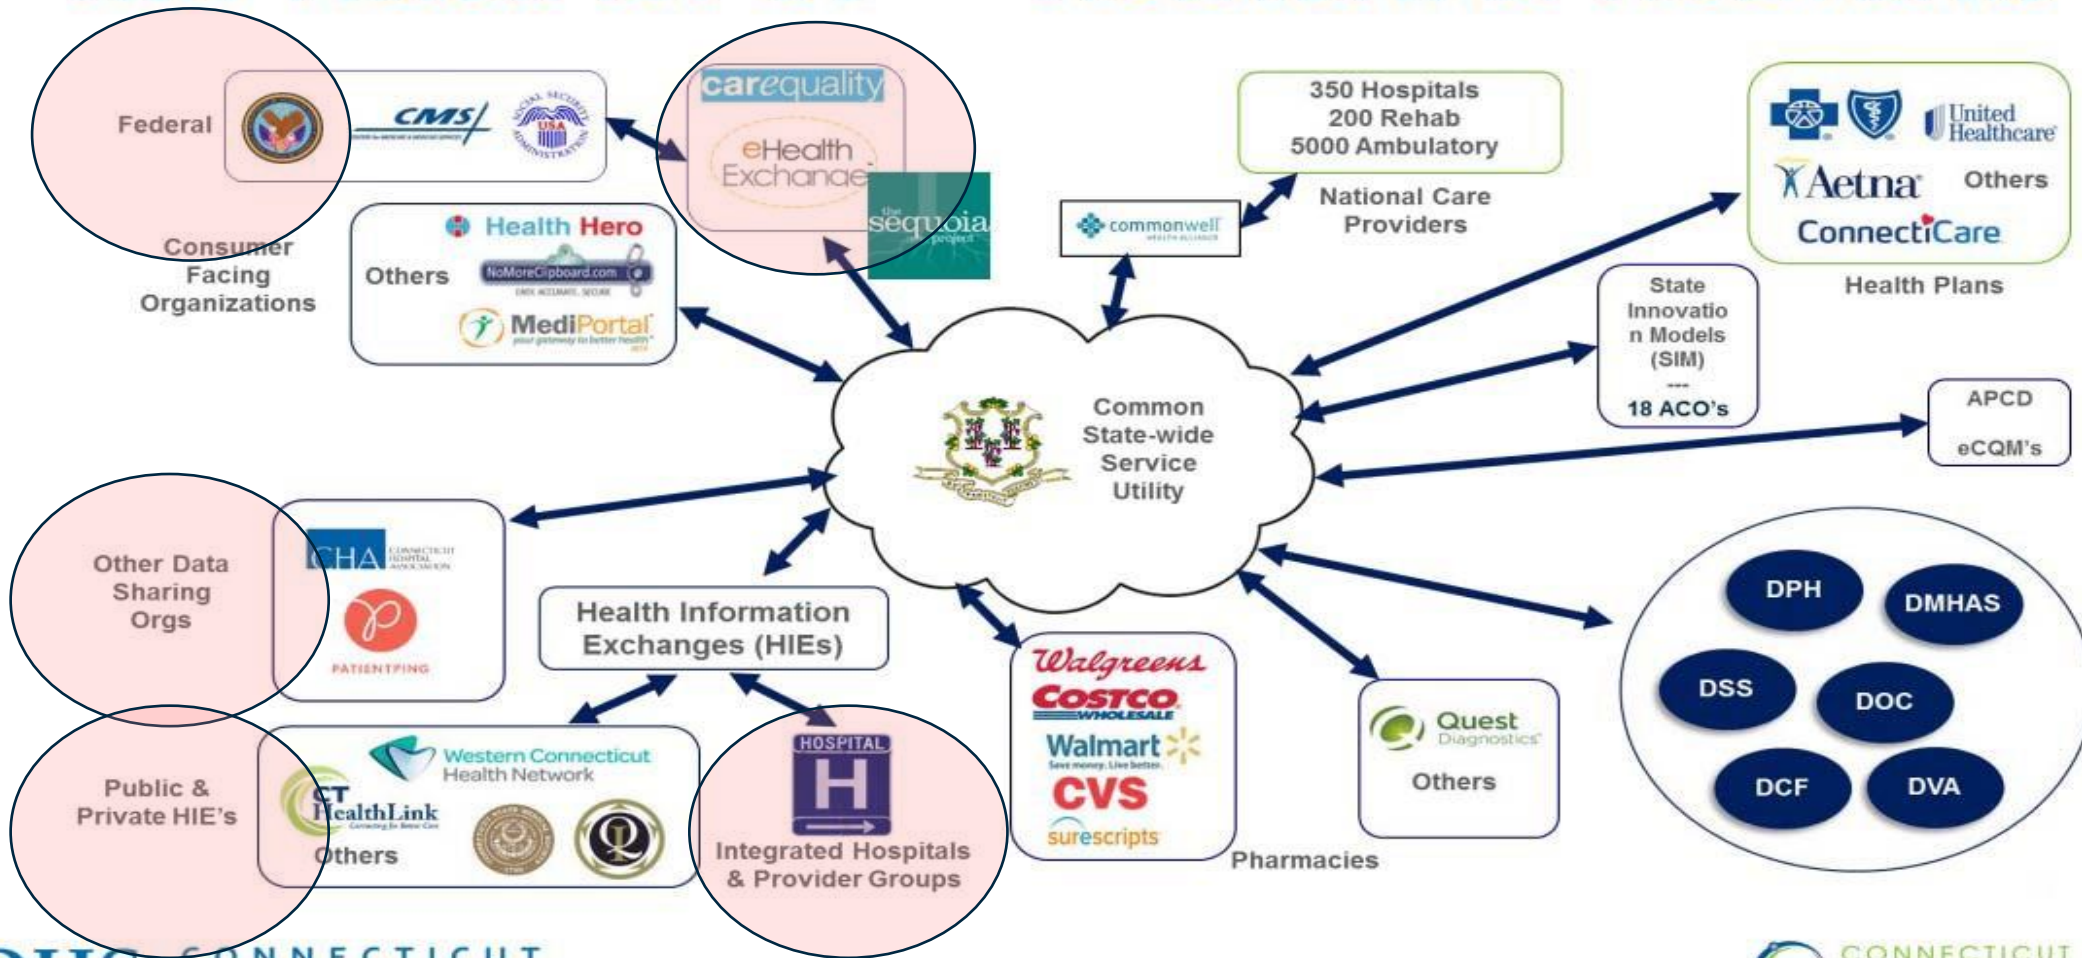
Federal

CMS

carequality

eHealth Exchange

the sequoia project

350 Hospitals
200 Rehab
5000 Ambulatory

National Care Providers

commonwell

United Healthcare

Aetna

Others

ConnectiCare

Health Plans

Consumer Facing Organizations

Others

Health Hero

NoMoreClipboard.com

MediPortal

State Innovation Models (SIM)
---
18 ACO's

APCD

eCQM's

Common State-wide Service Utility

Other Data Sharing Orgs

CHA CONNECTICUT HOSPITAL ASSOCIATION

PATIENTPING

Health Information Exchanges (HIEs)

Walgreens

COSTCO WHOLESALE

Walmart
Save money. Live better.

CVS

surescripts

Pharmacies

Quest Diagnostics

Others

DPH

DMHAS

DSS

DOC

DCF

DVA

Public & Private HIE's

Western Connecticut Health Network

CT HealthLink

Others

HOSPITAL

H

Integrated Hospitals & Provider Groups

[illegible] CONNECTICUT

CONNECTICUT